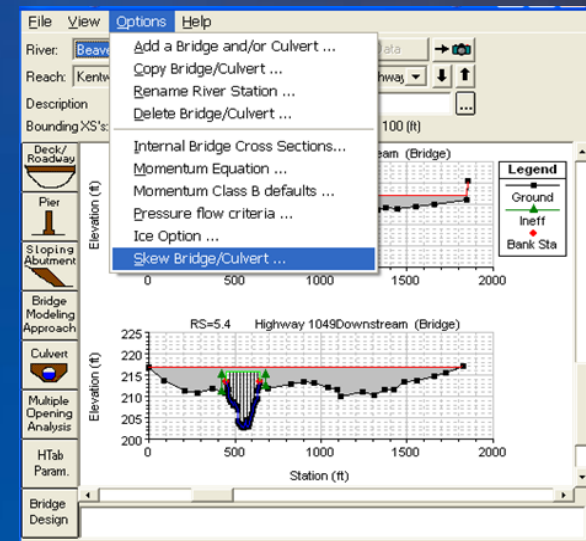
File View Options Help

River: Beave
Reach: Kentw
Description
Bounding XS's:

Add a Bridge and/or Culvert ...
Copy Bridge/Culvert ...
Rename River Station ...
Delete Bridge/Culvert ...
Internal Bridge Cross Sections...
Momentum Equation ...
Momentum Class B defaults ...
Pressure flow criteria ...
Ice Option ...
Skew Bridge/Culvert ...

ata
hway
100 (ft)

Deck/ Roadway
Pier
Sloping Abutment
Bridge Modeling Approach
Culvert
Multiple Opening Analysis
HTab Param.
Bridge Design

eam (Bridge)
Elevation (ft)
0 500 1000 1500 2000

Legend
Ground
Ineff
Bank Sta

RS=5.4 Highway 1049Downstream (Bridge)
225
220
215
210
205
200
Elevation (ft)
0 500 1000 1500 2000
Station (ft)